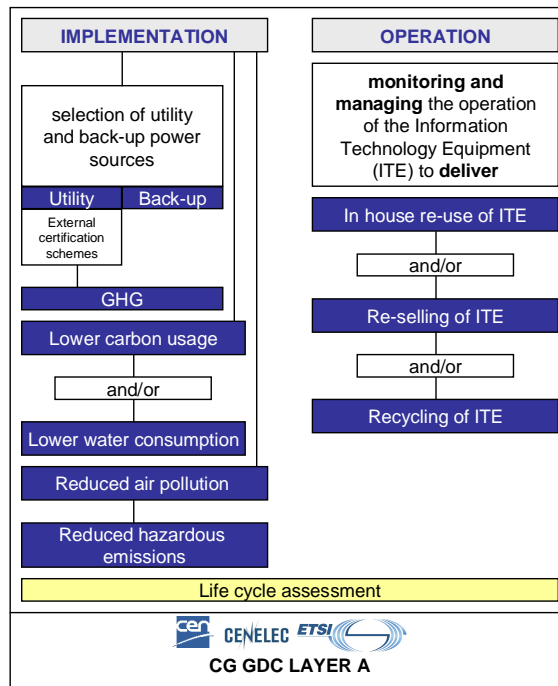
IMPLEMENTATION

selection of utility and back-up power sources

Utility

Back-up

External certification schemes

GHG

Lower carbon usage

and/or

Lower water consumption

Reduced air pollution

Reduced hazardous emissions

OPERATION

**monitoring and managing** the operation of the Information Technology Equipment (ITE) to **deliver**

In house re-use of ITE

and/or

Re-selling of ITE

and/or

Recycling of ITE

Life cycle assessment

cen CENELEC ETSI

CG GDC LAYER A